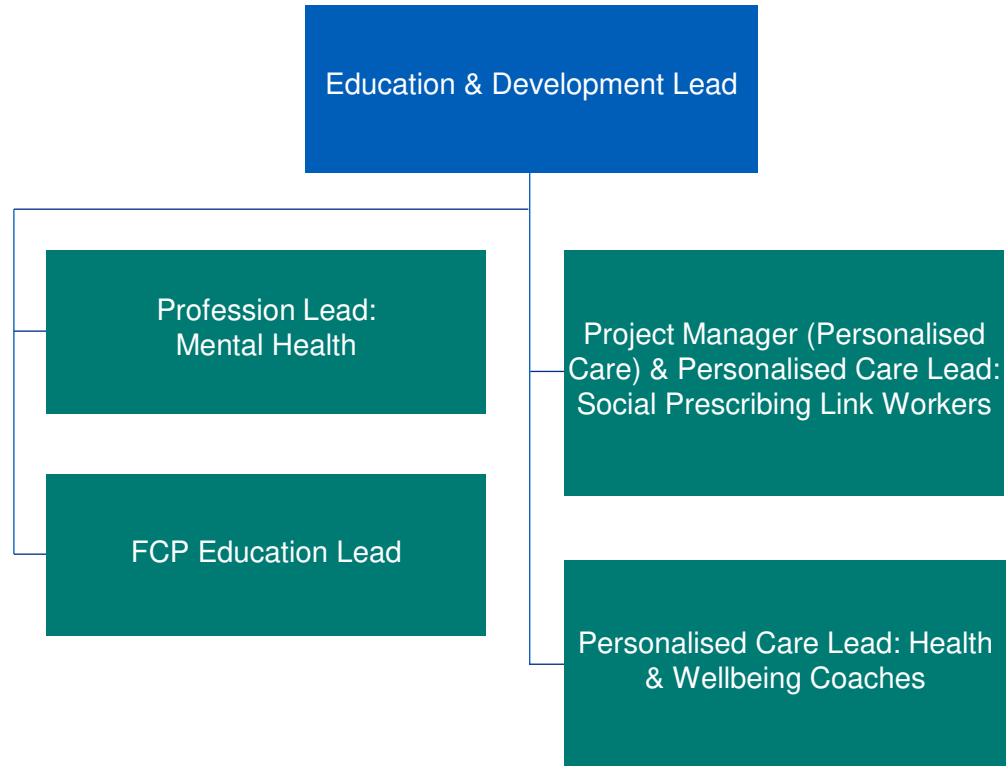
Education & Development Lead

Profession Lead: Mental Health

FCP Education Lead

Project Manager (Personalised Care) & Personalised Care Lead: Social Prescribing Link Workers

Personalised Care Lead: Health & Wellbeing Coaches